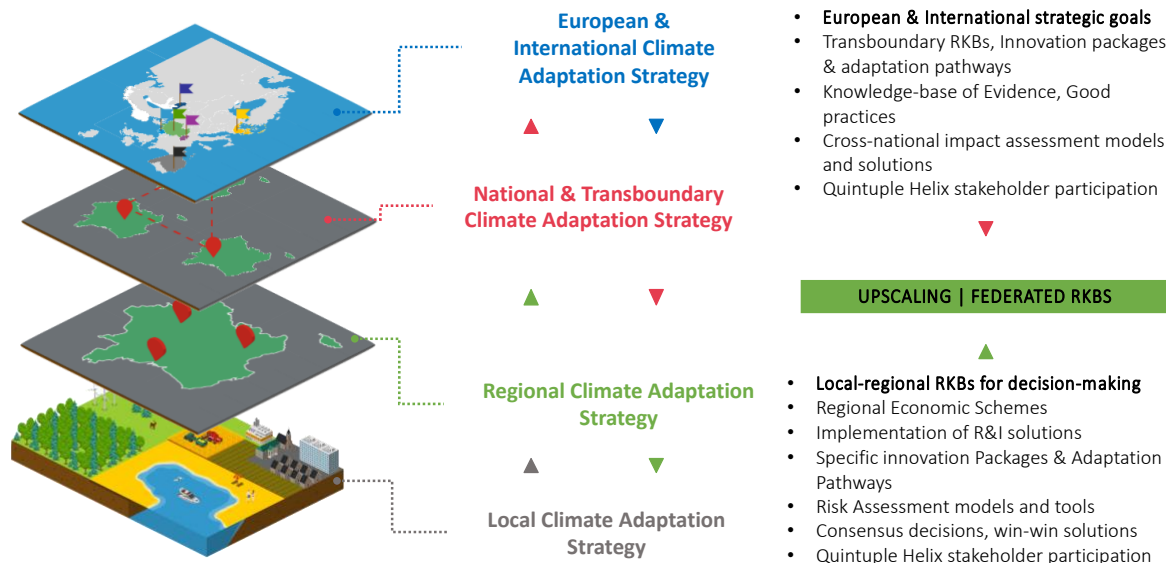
European & International Climate Adaptation Strategy

National & Transboundary Climate Adaptation Strategy

Regional Climate Adaptation Strategy

Local Climate Adaptation Strategy

- European & International strategic goals
- Transboundary RKBs, Innovation packages & adaptation pathways
- Knowledge-base of Evidence, Good practices
- Cross-national impact assessment models and solutions
- Quintuple Helix stakeholder participation

UPSCALING | FEDERATED RKBS

- Local-regional RKBs for decision-making
- Regional Economic Schemes
- Implementation of R&I solutions
- Specific innovation Packages & Adaptation Pathways
- Risk Assessment models and tools
- Consensus decisions, win-win solutions
- Quintuple Helix stakeholder participation